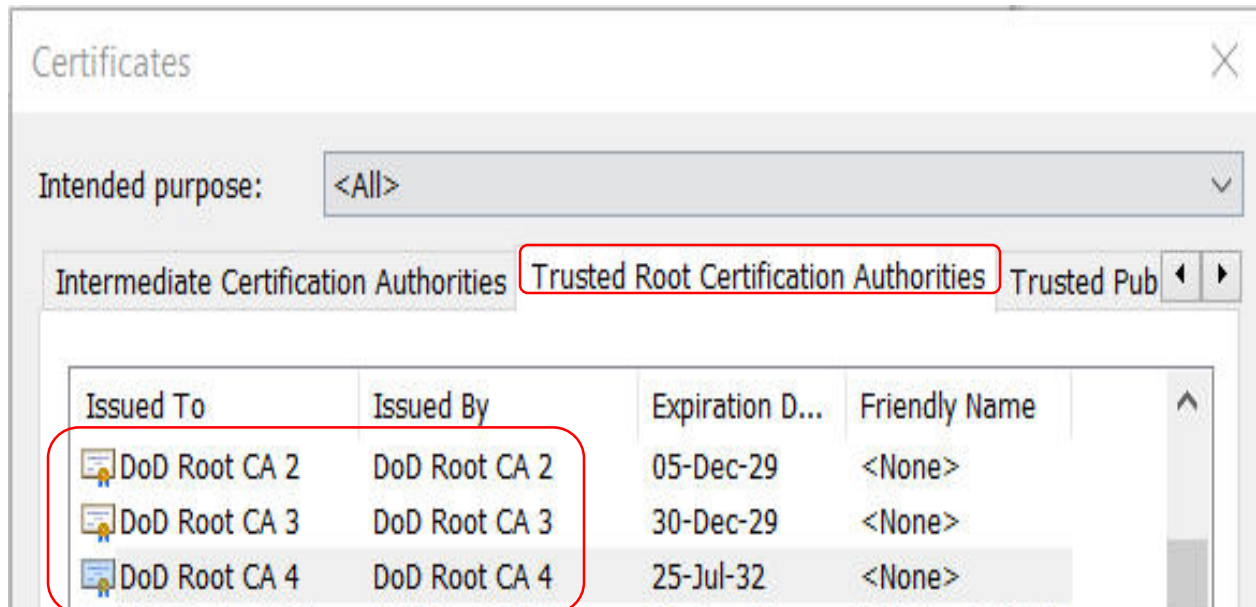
Certificates

Intended purpose: <All>

Intermediate Certification Authorities | Trusted Root Certification Authorities | Trusted Pub

| Issued To | Issued By | Expiration D... | Friendly Name |
|---|---|---|---|
| DoD Root CA 2 | DoD Root CA 2 | 05-Dec-29 | <None> |
| DoD Root CA 3 | DoD Root CA 3 | 30-Dec-29 | <None> |
| DoD Root CA 4 | DoD Root CA 4 | 25-Jul-32 | <None> |